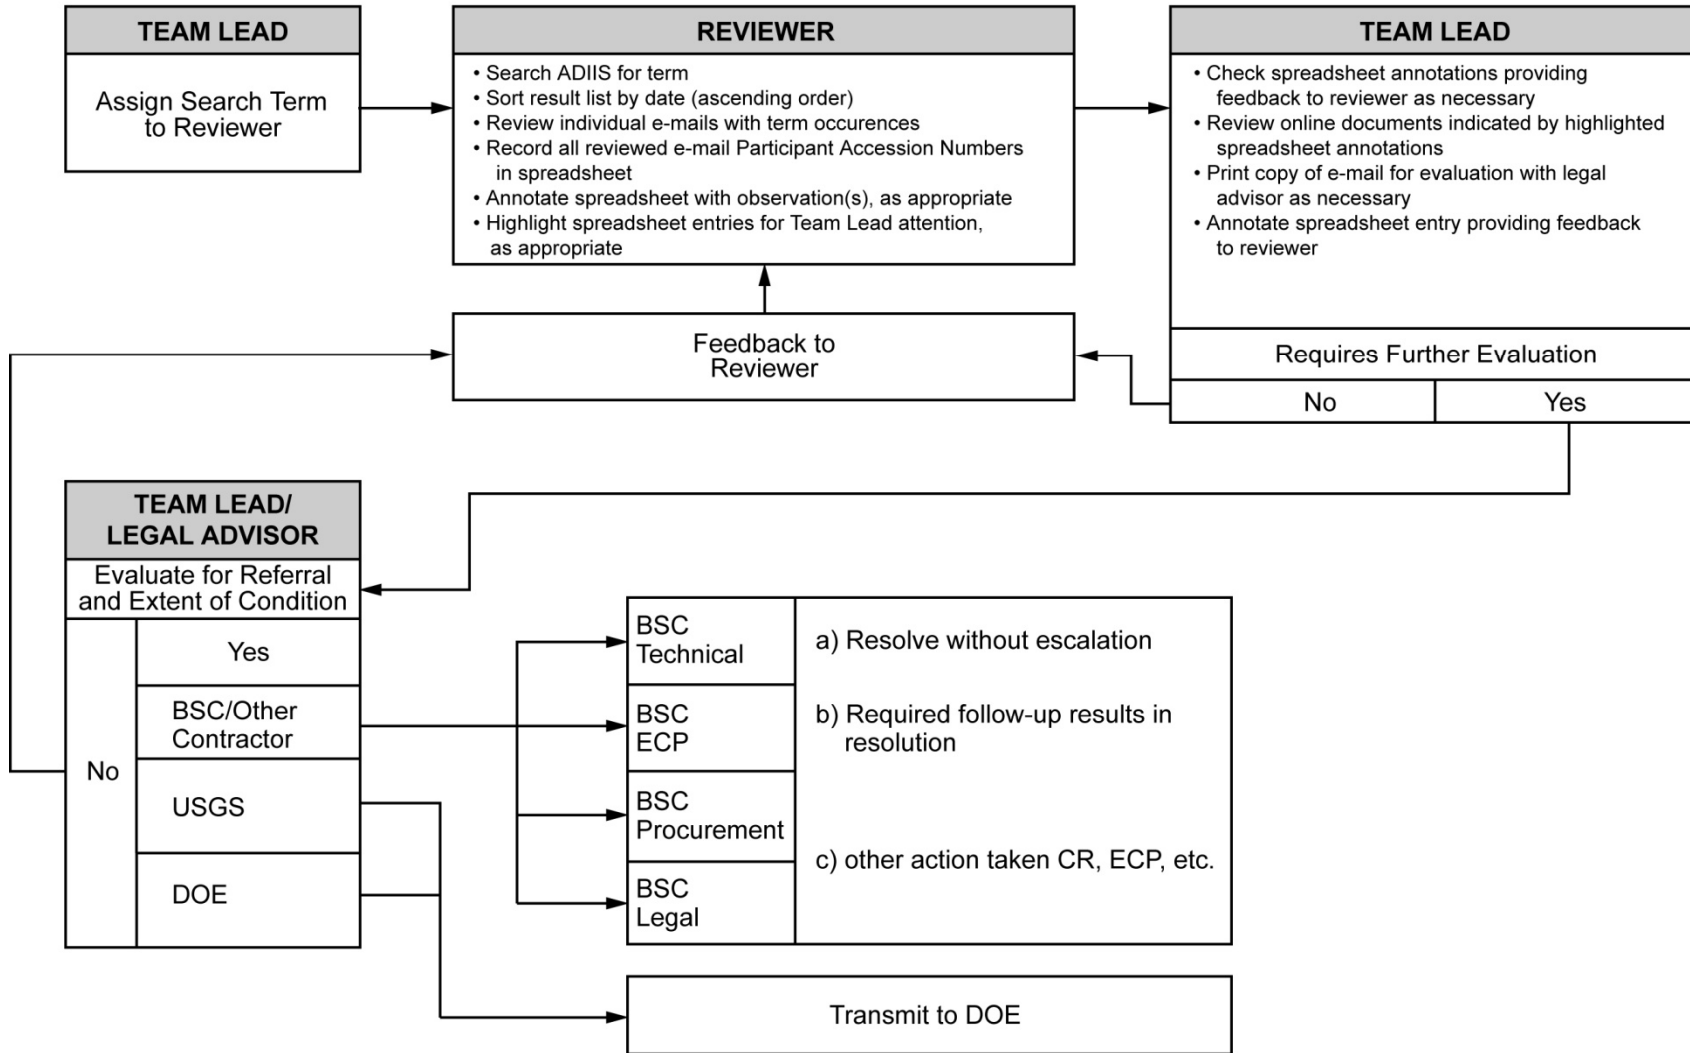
TEAM LEAD

Assign Search Term to Reviewer

REVIEWER

• Search ADIIS for term
• Sort result list by date (ascending order)
• Review individual e-mails with term occurences
• Record all reviewed e-mail Participant Accession Numbers in spreadsheet
• Annotate spreadsheet with observation(s), as appropriate
• Highlight spreadsheet entries for Team Lead attention, as appropriate

TEAM LEAD

• Check spreadsheet annotations providing feedback to reviewer as necessary
• Review online documents indicated by highlighted spreadsheet annotations
• Print copy of e-mail for evaluation with legal advisor as necessary
• Annotate spreadsheet entry providing feedback to reviewer

Requires Further Evaluation

No

Yes

Feedback to Reviewer

TEAM LEAD/ LEGAL ADVISOR

Evaluate for Referral and Extent of Condition

No

Yes

BSC/Other Contractor

USGS

DOE

BSC Technical

BSC ECP

BSC Procurement

BSC Legal

a) Resolve without escalation

b) Required follow-up results in resolution

c) other action taken CR, ECP, etc.

Transmit to DOE